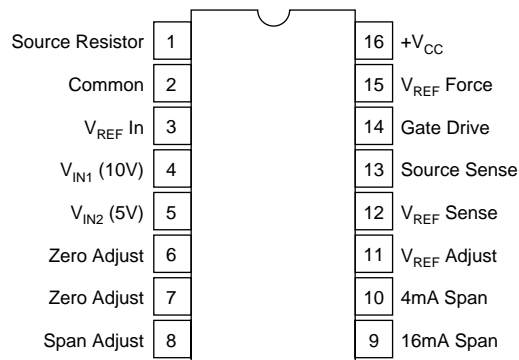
Source Resistor 1
Common 2
$V_{REF}$ In 3
$V_{IN1}$ (10V) 4
$V_{IN2}$ (5V) 5
Zero Adjust 6
Zero Adjust 7
Span Adjust 8

16 $+V_{CC}$
15 $V_{REF}$ Force
14 Gate Drive
13 Source Sense
12 $V_{REF}$ Sense
11 $V_{REF}$ Adjust
10 4mA Span
9 16mA Span